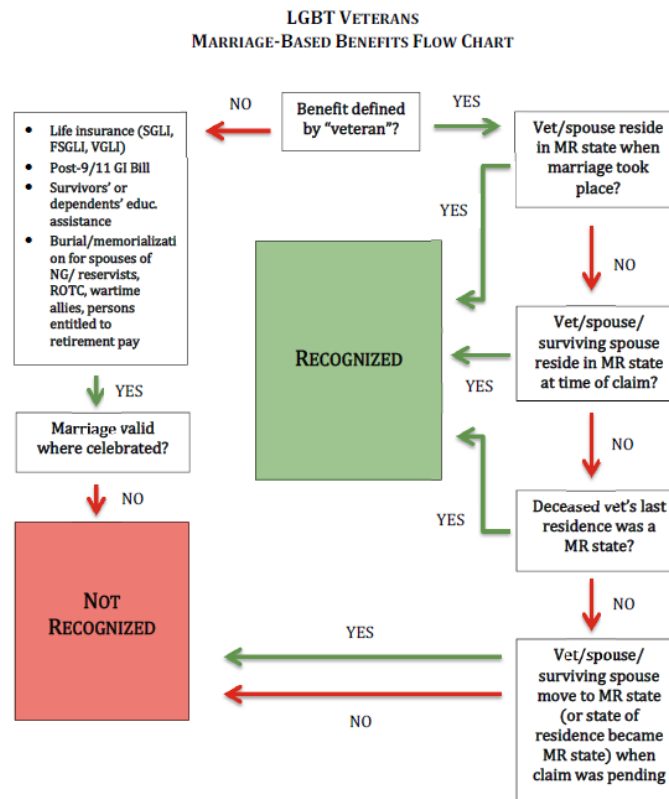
LGBT VETERANS
MARRIAGE-BASED BENEFITS FLOW CHART

NO

Benefit defined by "veteran"?

YES

Vet/spouse reside in MR state when marriage took place?

- Life insurance (SGLI, FSGLI, VGLI)
- Post-9/11 GI Bill
- Survivors' or dependents' educ. assistance
- Burial/memorialization for spouses of NG/ reservists, ROTC, wartime allies, persons entitled to retirement pay

YES

RECOGNIZED

NO

Vet/spouse/ surviving spouse reside in MR state at time of claim?

YES

YES

Marriage valid where celebrated?

NO

NO

YES

Deceased vet's last residence was a MR state?

NOT RECOGNIZED

NO

YES

Vet/spouse/ surviving spouse move to MR state (or state of residence became MR state) when claim was pending

NO